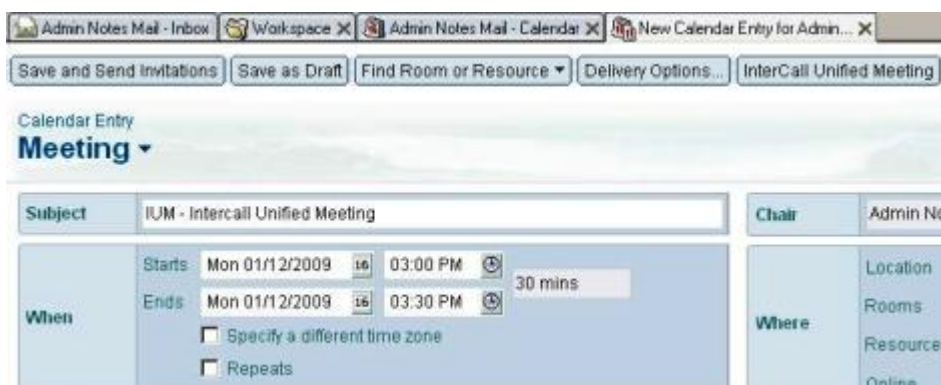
Admin Notes Mail - Inbox | Workspace X | Admin Notes Mail - Calendar X | New Calendar Entry for Admin... X

Save and Send Invitations | Save as Draft | Find Room or Resource ▾ | Delivery Options... | InterCall Unified Meeting

Calendar Entry
Meeting ▾

Subject | IUM - Intercall Unified Meeting

Chair | Admin No

When
Starts Mon 01/12/2009 16 03:00 PM
Ends Mon 01/12/2009 16 03:30 PM
30 mins
Specify a different time zone
Repeats

Where
Location
Rooms
Resource
Online